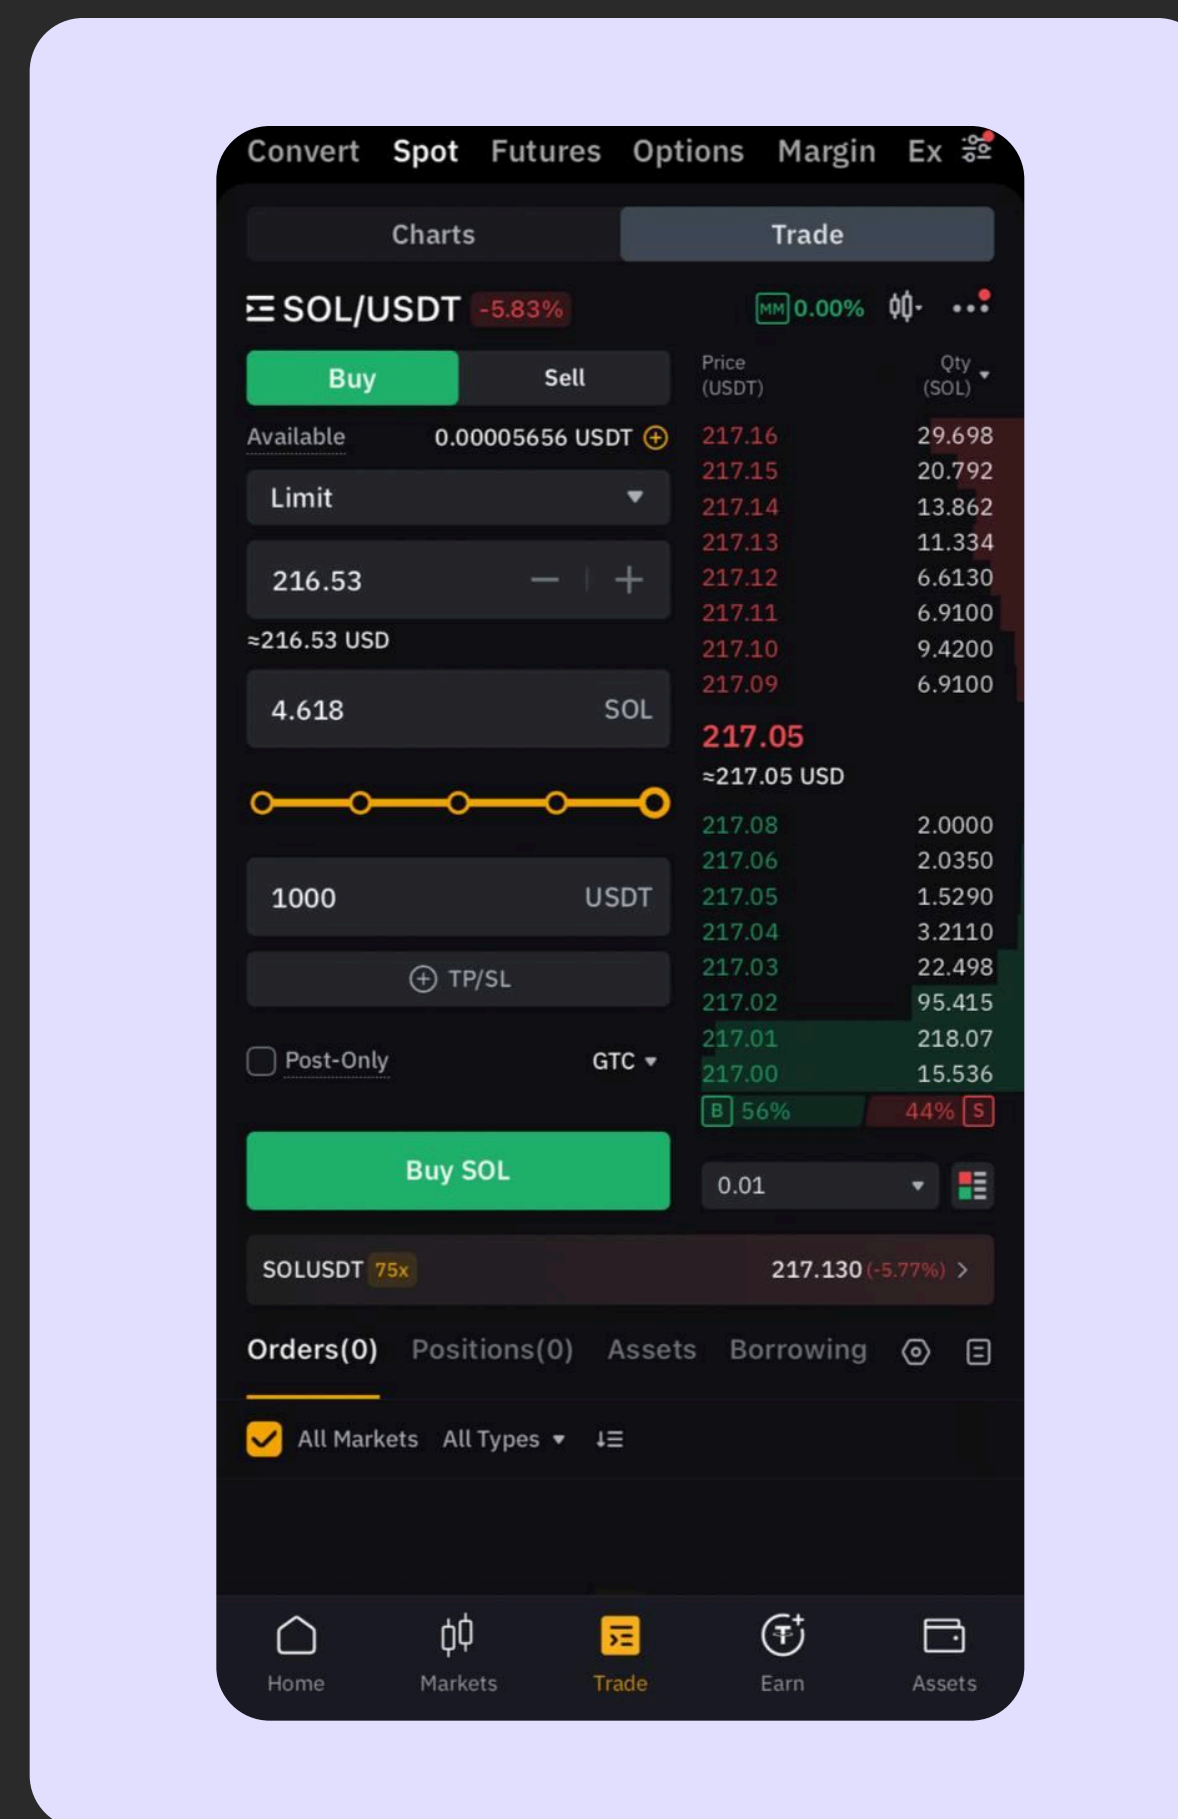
Convert Spot Futures Options Margin Ex

Charts Trade

SOL/USDT -5.83%

MM 0.00%

Buy Sell

Available 0.00005656 USDT

Limit

216.53

≈216.53 USD

4.618 SOL

1000 USDT

TP/SL

Post-Only GTC

Buy SOL

| Price (USDT) | Qty (SOL) |
|---|---|
| 217.16 | 29.698 |
| 217.15 | 20.792 |
| 217.14 | 13.862 |
| 217.13 | 11.334 |
| 217.12 | 6.6130 |
| 217.11 | 6.9100 |
| 217.10 | 9.4200 |
| 217.09 | 6.9100 |

217.05
≈217.05 USD

| | |
|---|---|
| 217.08 | 2.0000 |
| 217.06 | 2.0350 |
| 217.05 | 1.5290 |
| 217.04 | 3.2110 |
| 217.03 | 22.498 |
| 217.02 | 95.415 |
| 217.01 | 218.07 |
| 217.00 | 15.536 |

B 56% 44% S

0.01

SOLUSDT 75x 217.130 (-5.77%)

Orders(0) Positions(0) Assets Borrowing

All Markets All Types

Home Markets Trade Earn Assets